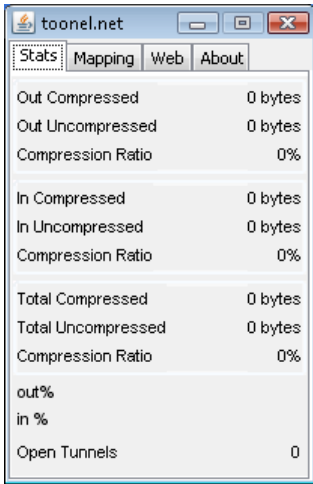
toonel.net

Stats | Mapping | Web | About

| | |
|---|---|
| Out Compressed | 0 bytes |
| Out Uncompressed | 0 bytes |
| Compression Ratio | 0% |

| | |
|---|---|
| In Compressed | 0 bytes |
| In Uncompressed | 0 bytes |
| Compression Ratio | 0% |

| | |
|---|---|
| Total Compressed | 0 bytes |
| Total Uncompressed | 0 bytes |
| Compression Ratio | 0% |

out%

in %

Open Tunnels 0